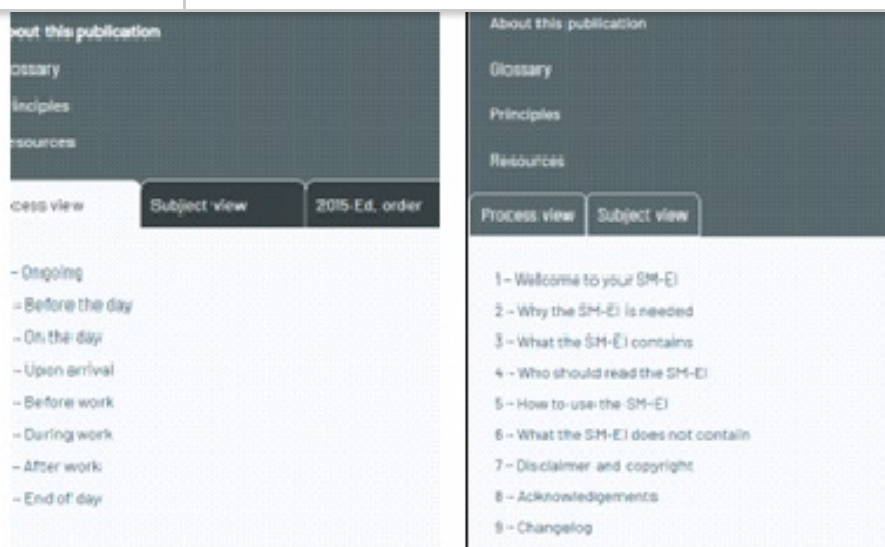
out this publication
ossary
inciples
esources

cess view
Subject view
2015 Ed. order

– Ongoing
– Before the day
– On the day
– Upon arrival
– Before work
– During work
– After work
– End of day

About this publication
Glossary
Principles
Resources

Process view
Subject view

1 – Welcome to your SM-EI
2 – Why the SM-EI is needed
3 – What the SM-EI contains
4 – Who should read the SM-EI
5 – How to use the SM-EI
6 – What the SM-EI does not contain
7 – Disclaimer and copyright
8 – Acknowledgements
9 – Changelog